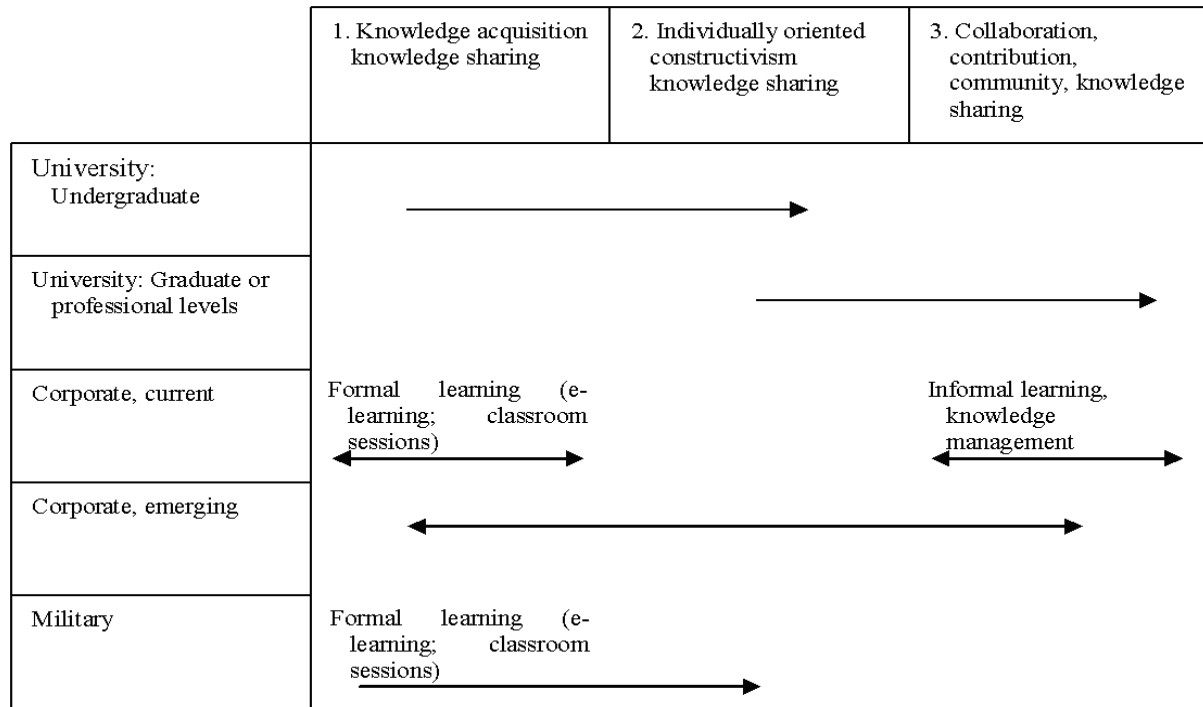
|  | 1. Knowledge acquisition knowledge sharing | 2. Individually oriented constructivism knowledge sharing | 3. Collaboration, contribution, community, knowledge sharing |
|---|---|---|---|
| University: Undergraduate |  |  |  |
| University: Graduate or professional levels |  |  |  |
| Corporate, current | Formal learning (e-learning; classroom sessions) |  | Informal learning, knowledge management |
| Corporate, emerging |  |  |  |
| Military | Formal learning (e-learning; classroom sessions) |  |  |